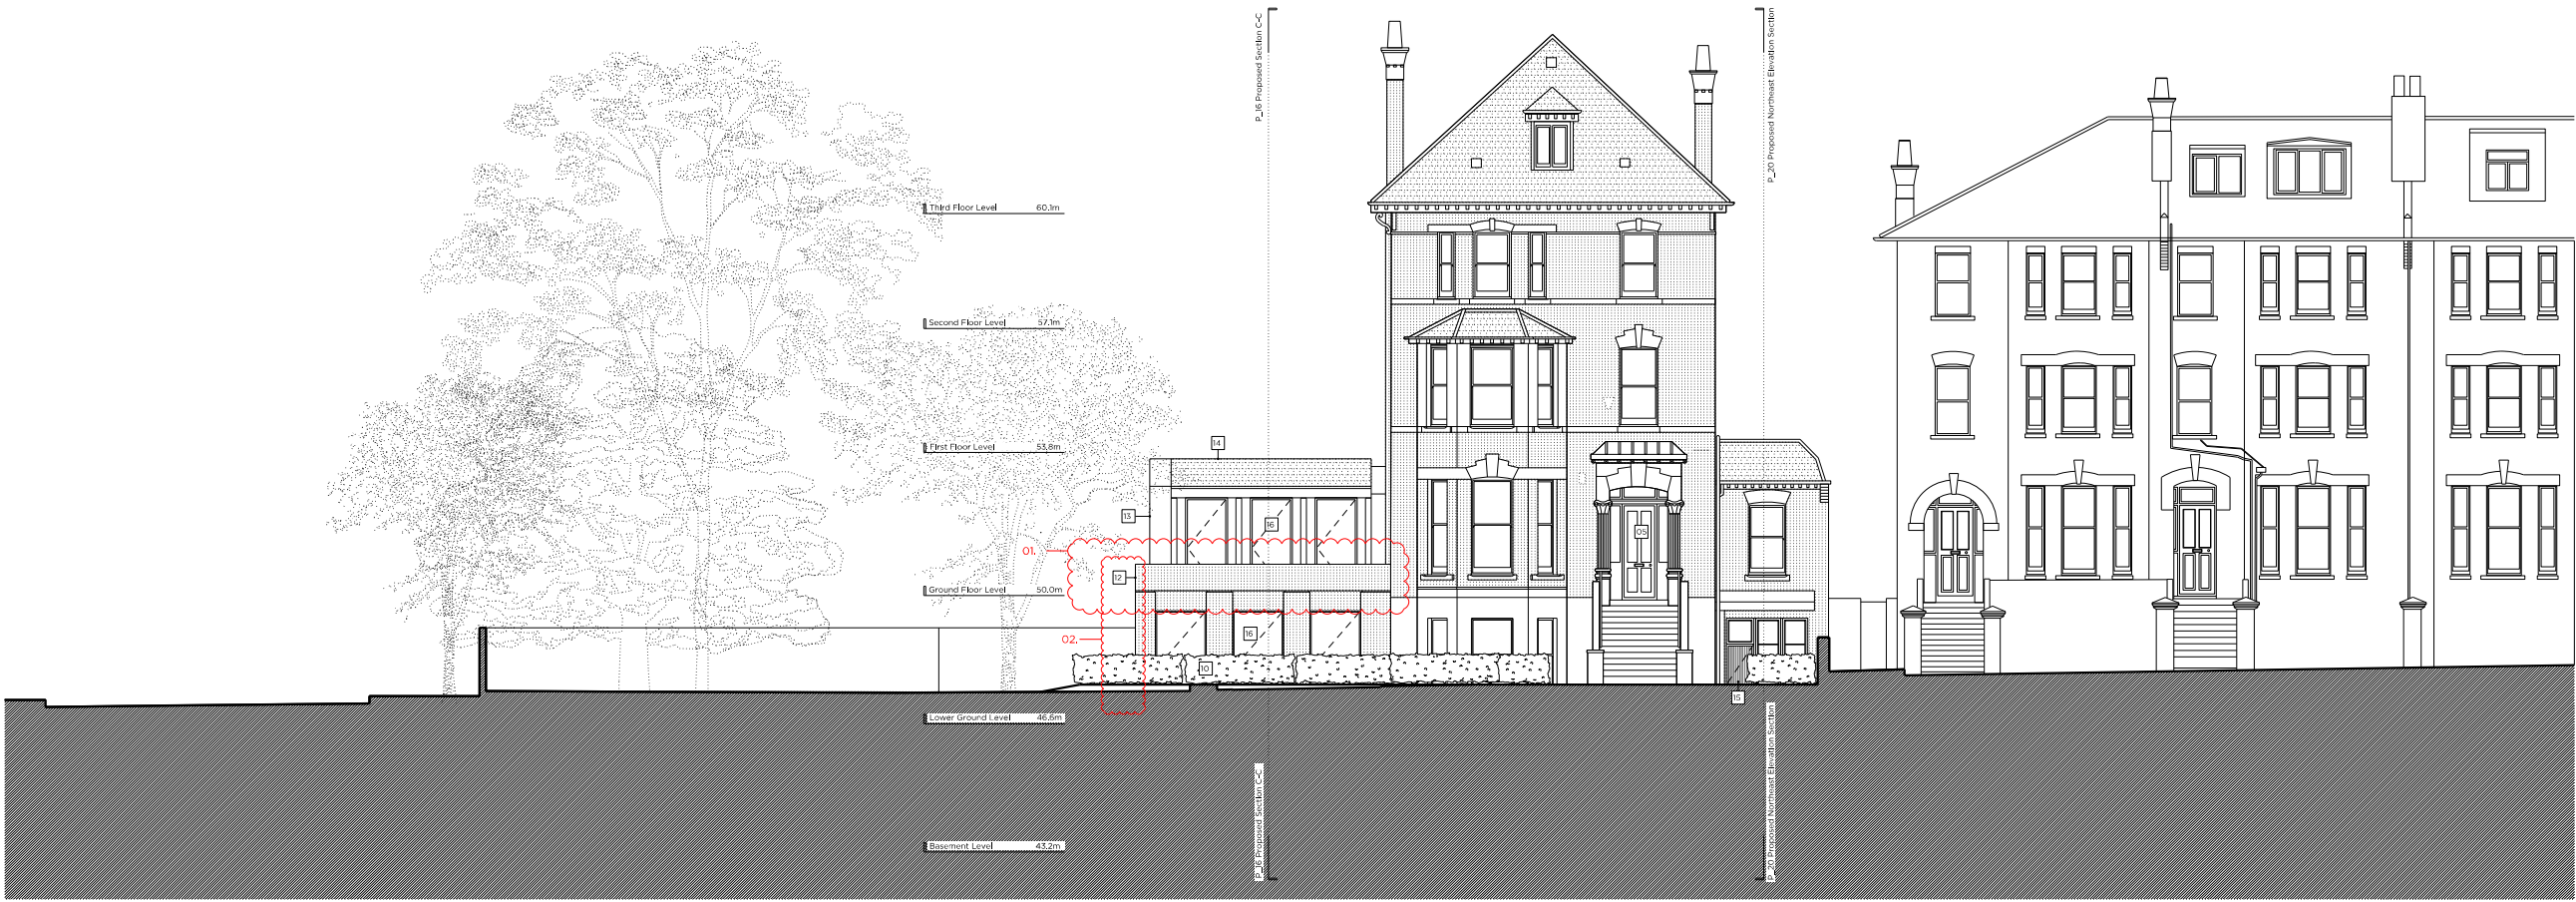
P_16 Proposed Section C-C

P_20 Proposed Northeast Elevation Section

Third Floor Level 60.1m

Second Floor Level 57.1m

First Floor Level 53.8m

Ground Floor Level 50.0m

Lower Ground Level 46.6m

Basement Level 43.2m

14

13

16

01.

12

02.

16

10

05

15

P_16 Proposed Section C-C

P_20 Proposed Northeast Elevation Section